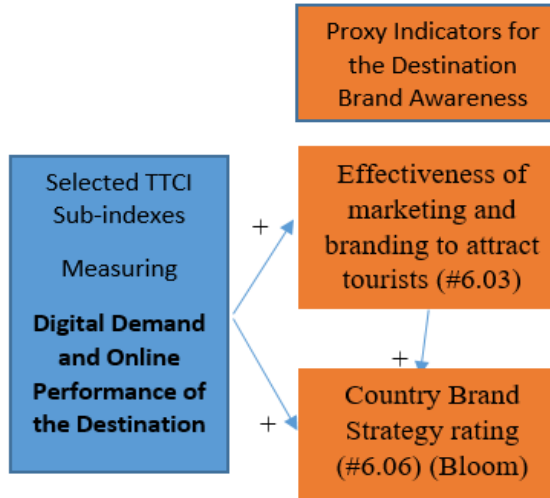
Proxy Indicators for the Destination Brand Awareness

Selected TTCI Sub-indexes

Measuring

**Digital Demand and Online Performance of the Destination**

+

Effectiveness of marketing and branding to attract tourists (#6.03)

+

+

Country Brand Strategy rating (#6.06) (Bloom)